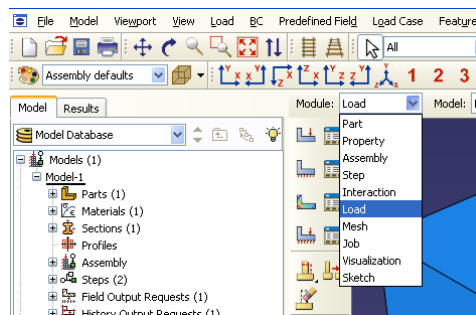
File Model Viewport View Load BC Predefined Field Load Case Feature

All

Assembly defaults

1 2 3

Model Results

Model Database

Models (1)
Model-1
Parts (1)
Materials (1)
Sections (1)
Profiles
Assembly
Steps (2)
Field Output Requests (1)
History Output Requests (1)

Module: Load

Model:

Part
Property
Assembly
Step
Interaction
Load
Mesh
Job
Visualization
Sketch